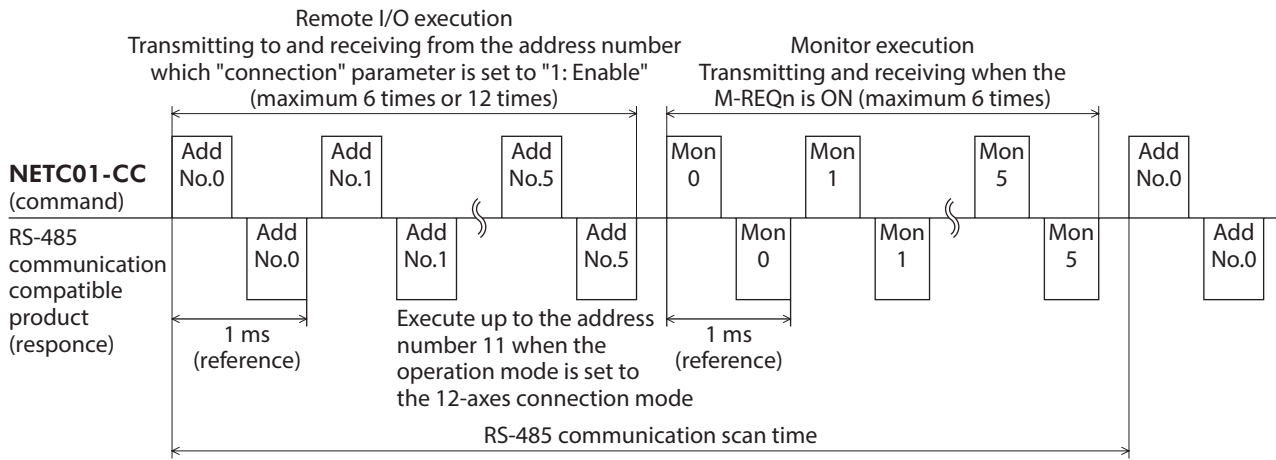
Remote I/O execution
Transmitting to and receiving from the address number which "connection" parameter is set to "1: Enable" (maximum 6 times or 12 times)

Monitor execution
Transmitting and receiving when the M-REQn is ON (maximum 6 times)

NETC01-CC
(command)

Add No.0
Add No.1
Add No.5
Mon 0
Mon 1
Mon 5
Add No.0

RS-485 communication compatible product (responce)

Add No.0
Add No.1
Add No.5
Mon 0
Mon 1
Mon 5
Add No.0

1 ms (reference)

Execute up to the address number 11 when the operation mode is set to the 12-axes connection mode

1 ms (reference)

RS-485 communication scan time